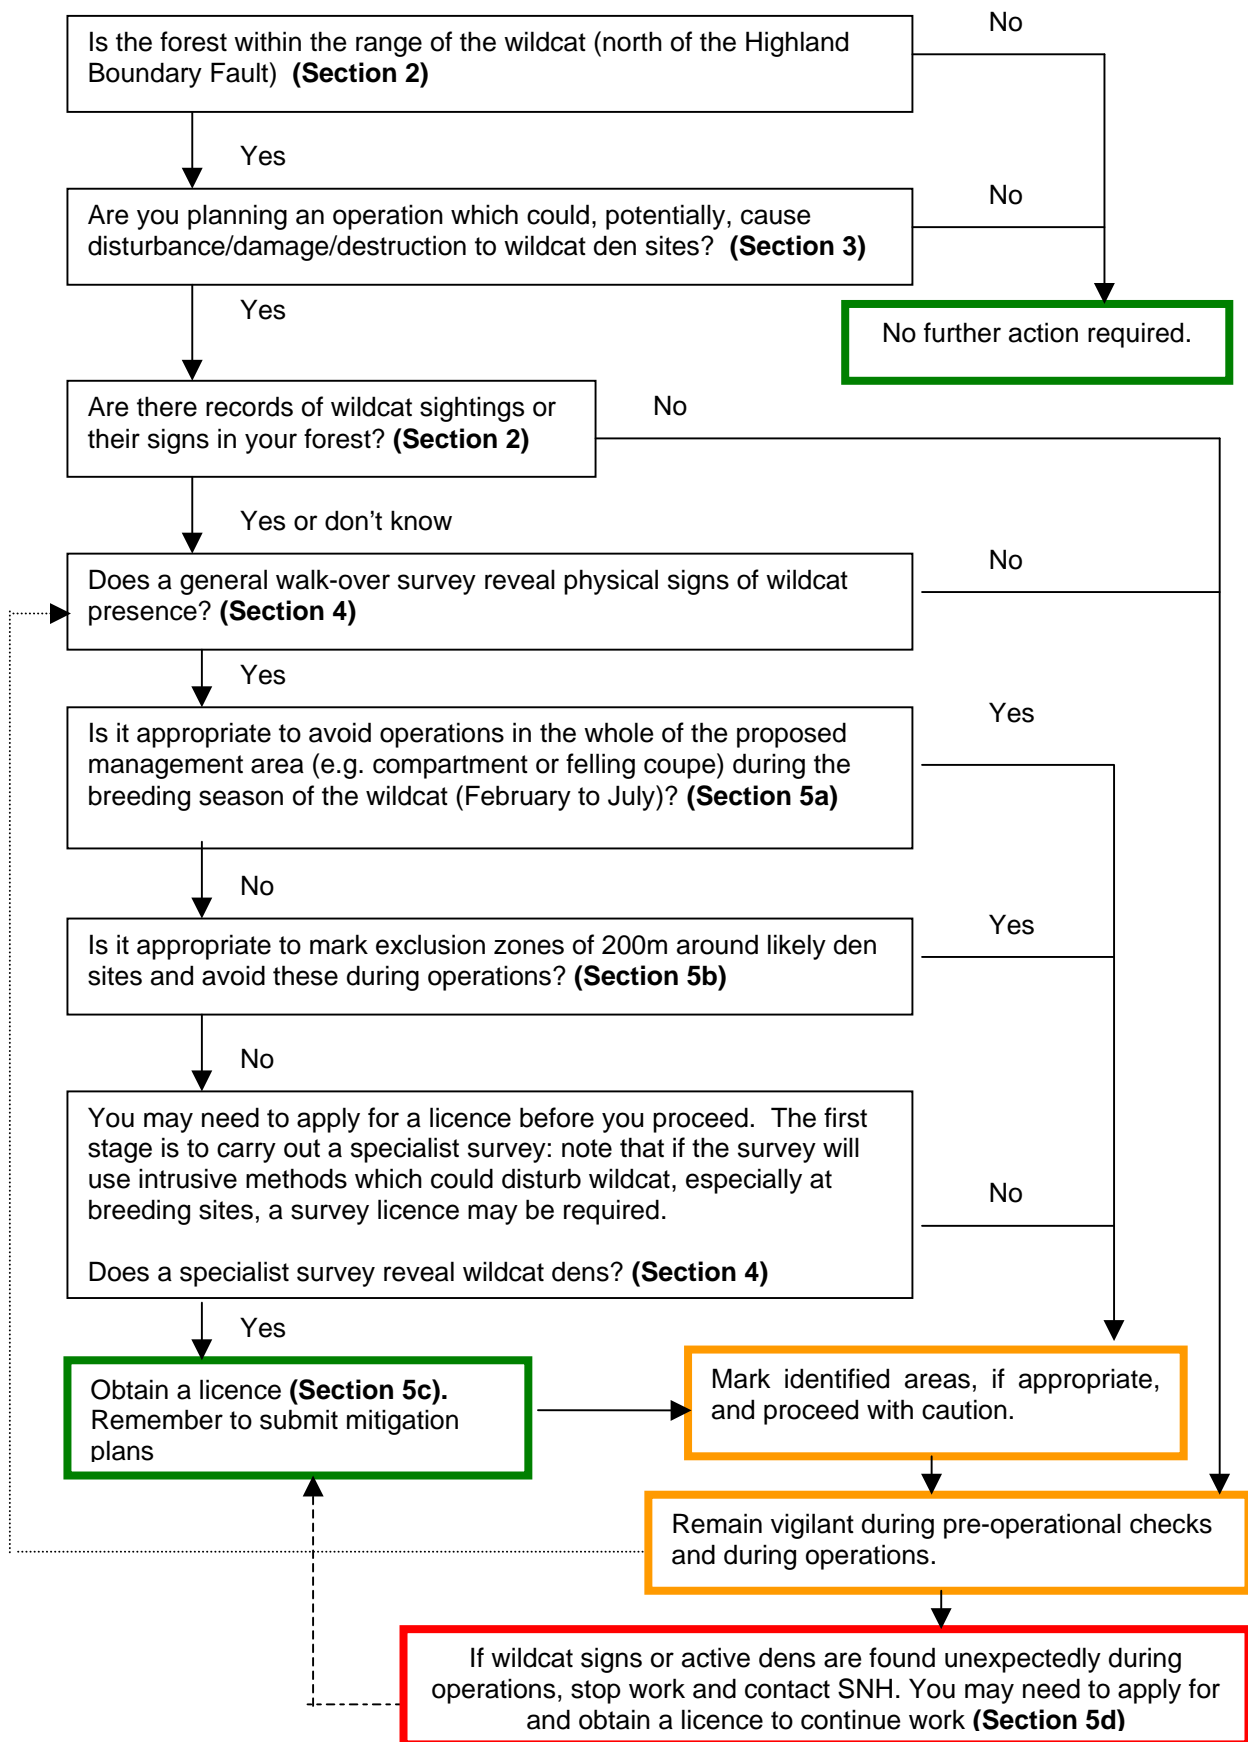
Is the forest within the range of the wildcat (north of the Highland Boundary Fault) **(Section 2)**

No

Yes

Are you planning an operation which could, potentially, cause disturbance/damage/destruction to wildcat den sites? **(Section 3)**

No

No further action required.

Yes

Are there records of wildcat sightings or their signs in your forest? **(Section 2)**

No

Yes or don't know

Does a general walk-over survey reveal physical signs of wildcat presence? **(Section 4)**

No

Yes

Is it appropriate to avoid operations in the whole of the proposed management area (e.g. compartment or felling coupe) during the breeding season of the wildcat (February to July)? **(Section 5a)**

Yes

No

Is it appropriate to mark exclusion zones of 200m around likely den sites and avoid these during operations? **(Section 5b)**

Yes

No

You may need to apply for a licence before you proceed. The first stage is to carry out a specialist survey: note that if the survey will use intrusive methods which could disturb wildcat, especially at breeding sites, a survey licence may be required.

Does a specialist survey reveal wildcat dens? **(Section 4)**

No

Yes

Obtain a licence **(Section 5c).** Remember to submit mitigation plans

Mark identified areas, if appropriate, and proceed with caution.

Remain vigilant during pre-operational checks and during operations.

If wildcat signs or active dens are found unexpectedly during operations, stop work and contact SNH. You may need to apply for and obtain a licence to continue work **(Section 5d)**